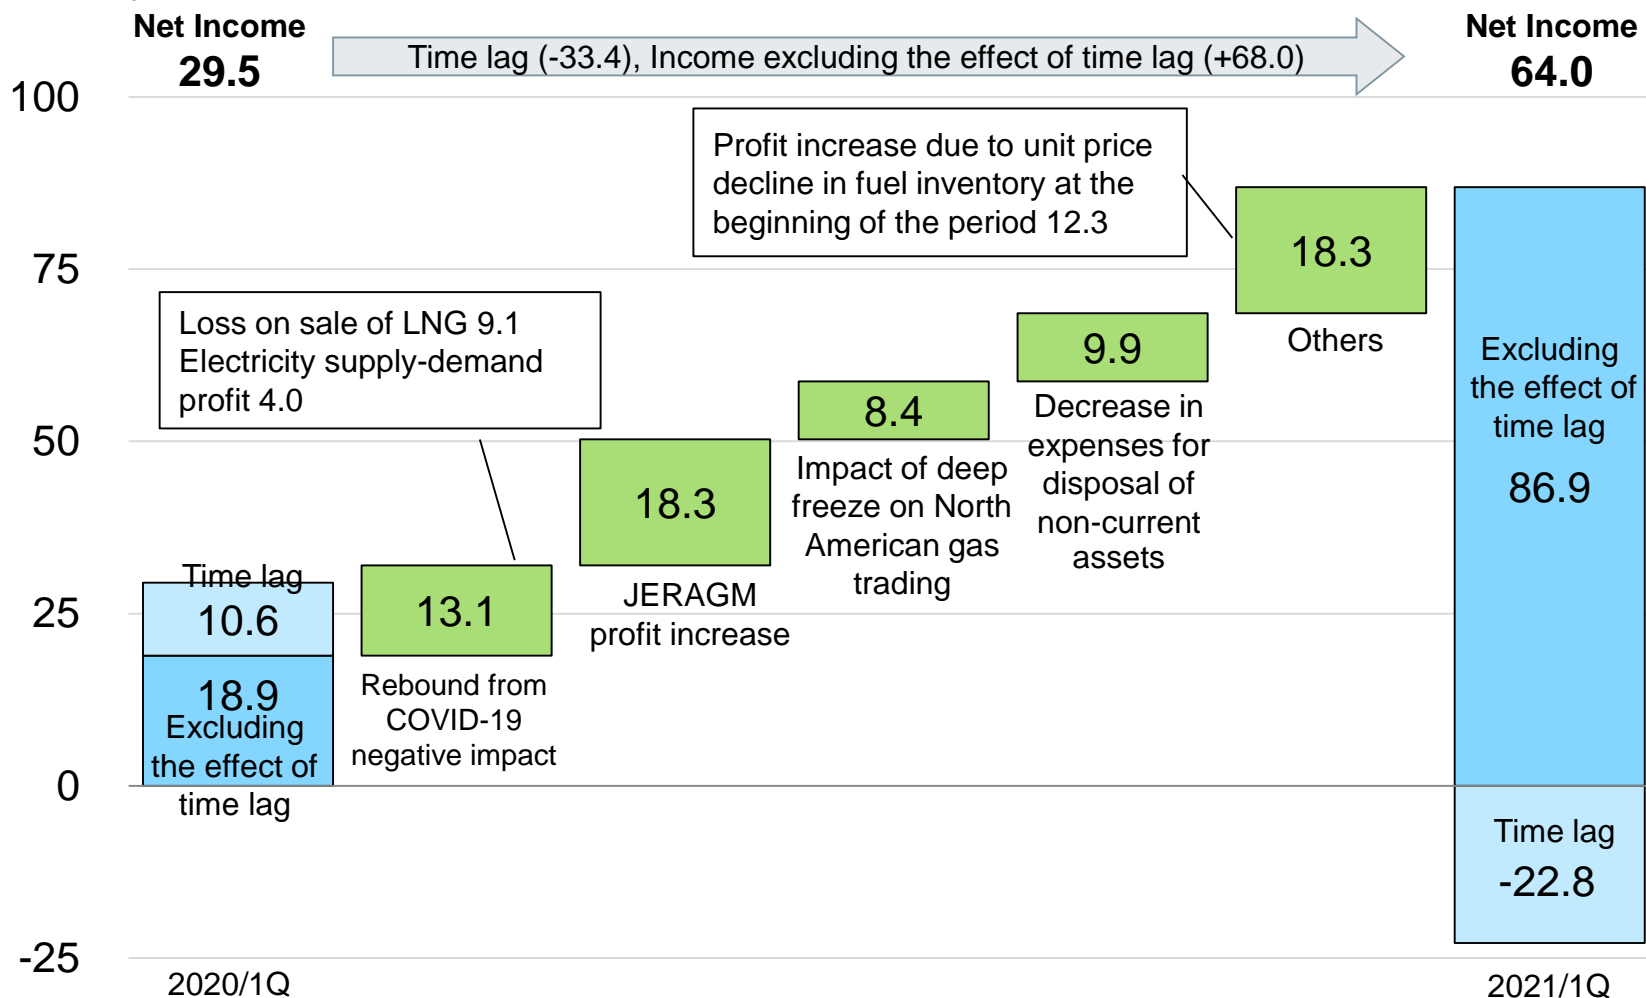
Net Income
29.5

Time lag (-33.4), Income excluding the effect of time lag (+68.0)

Net Income
64.0

100
75
50
25
0
-25

Profit increase due to unit price decline in fuel inventory at the beginning of the period 12.3

Loss on sale of LNG 9.1
Electricity supply-demand profit 4.0

Time lag
10.6

18.9
Excluding the effect of time lag

13.1
Rebound from COVID-19 negative impact

18.3
JERAGM profit increase

8.4
Impact of deep freeze on North American gas trading

9.9
Decrease in expenses for disposal of non-current assets

18.3
Others

Excluding the effect of time lag
86.9

Time lag
-22.8

2020/1Q
2021/1Q